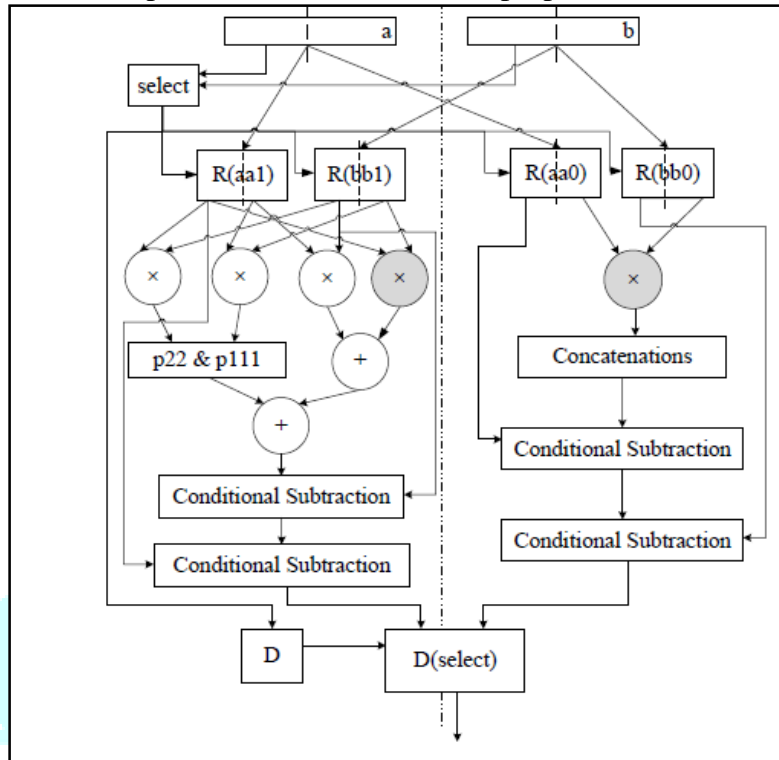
a

b

select

R(aa1)

R(bb1)

R(aa0)

R(bb0)

×

×

×

×

×

p22 & p111

+

+

Concatenations

Conditional Subtraction

Conditional Subtraction

Conditional Subtraction

Conditional Subtraction

D

D(select)